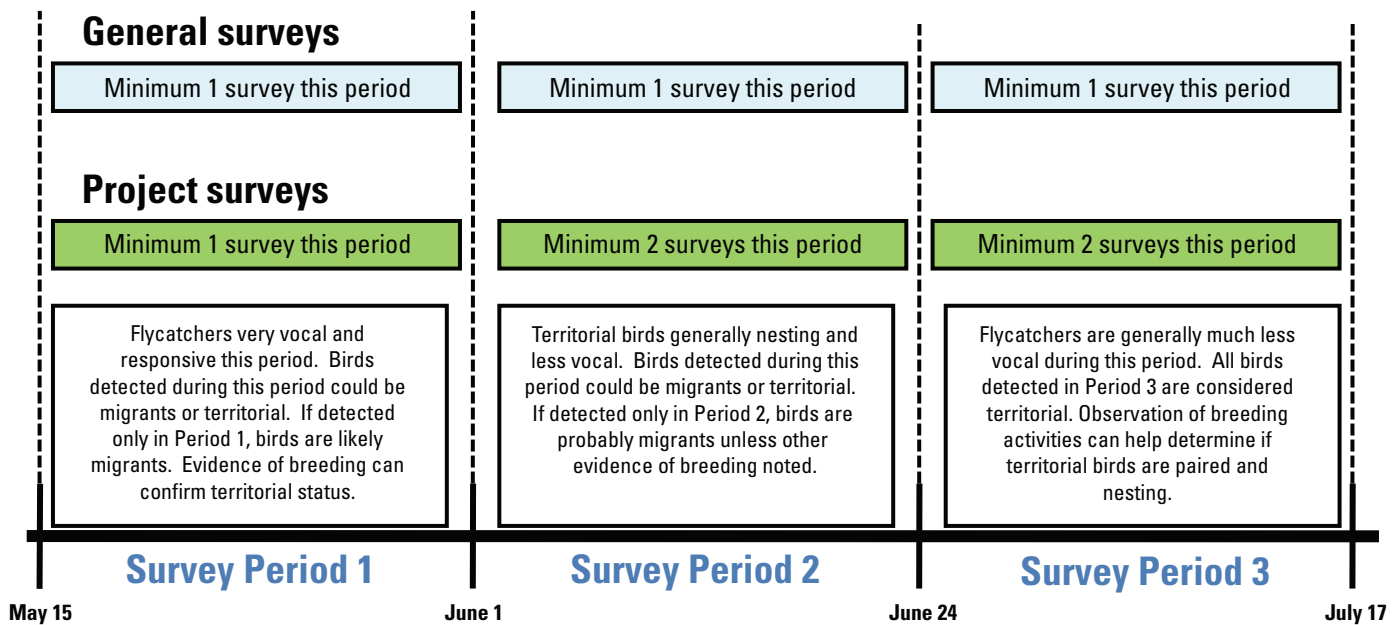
General surveys

Minimum 1 survey this period

Minimum 1 survey this period

Minimum 1 survey this period

Project surveys

Minimum 1 survey this period

Minimum 2 surveys this period

Minimum 2 surveys this period

Flycatchers very vocal and responsive this period. Birds detected during this period could be migrants or territorial. If detected only in Period 1, birds are likely migrants. Evidence of breeding can confirm territorial status.

Territorial birds generally nesting and less vocal. Birds detected during this period could be migrants or territorial. If detected only in Period 2, birds are probably migrants unless other evidence of breeding noted.

Flycatchers are generally much less vocal during this period. All birds detected in Period 3 are considered territorial. Observation of breeding activities can help determine if territorial birds are paired and nesting.

Survey Period 1

Survey Period 2

Survey Period 3

May 15

June 1

June 24

July 17